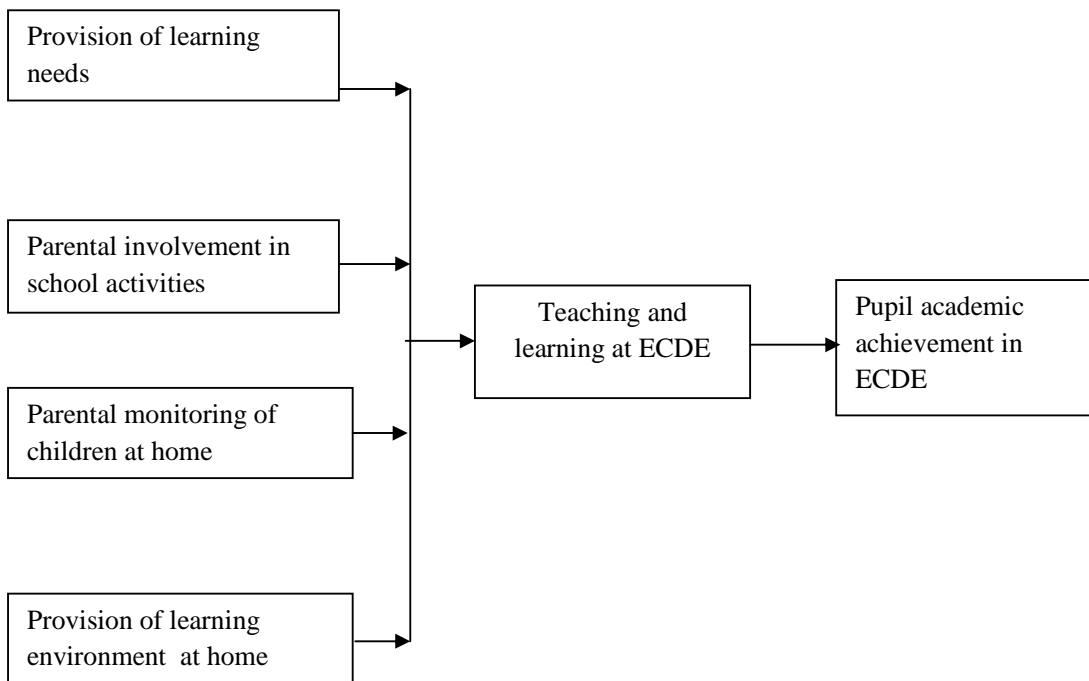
Provision of learning needs

Parental involvement in school activities

Parental monitoring of children at home

Provision of learning environment at home

Teaching and learning at ECDE

Pupil academic achievement in ECDE